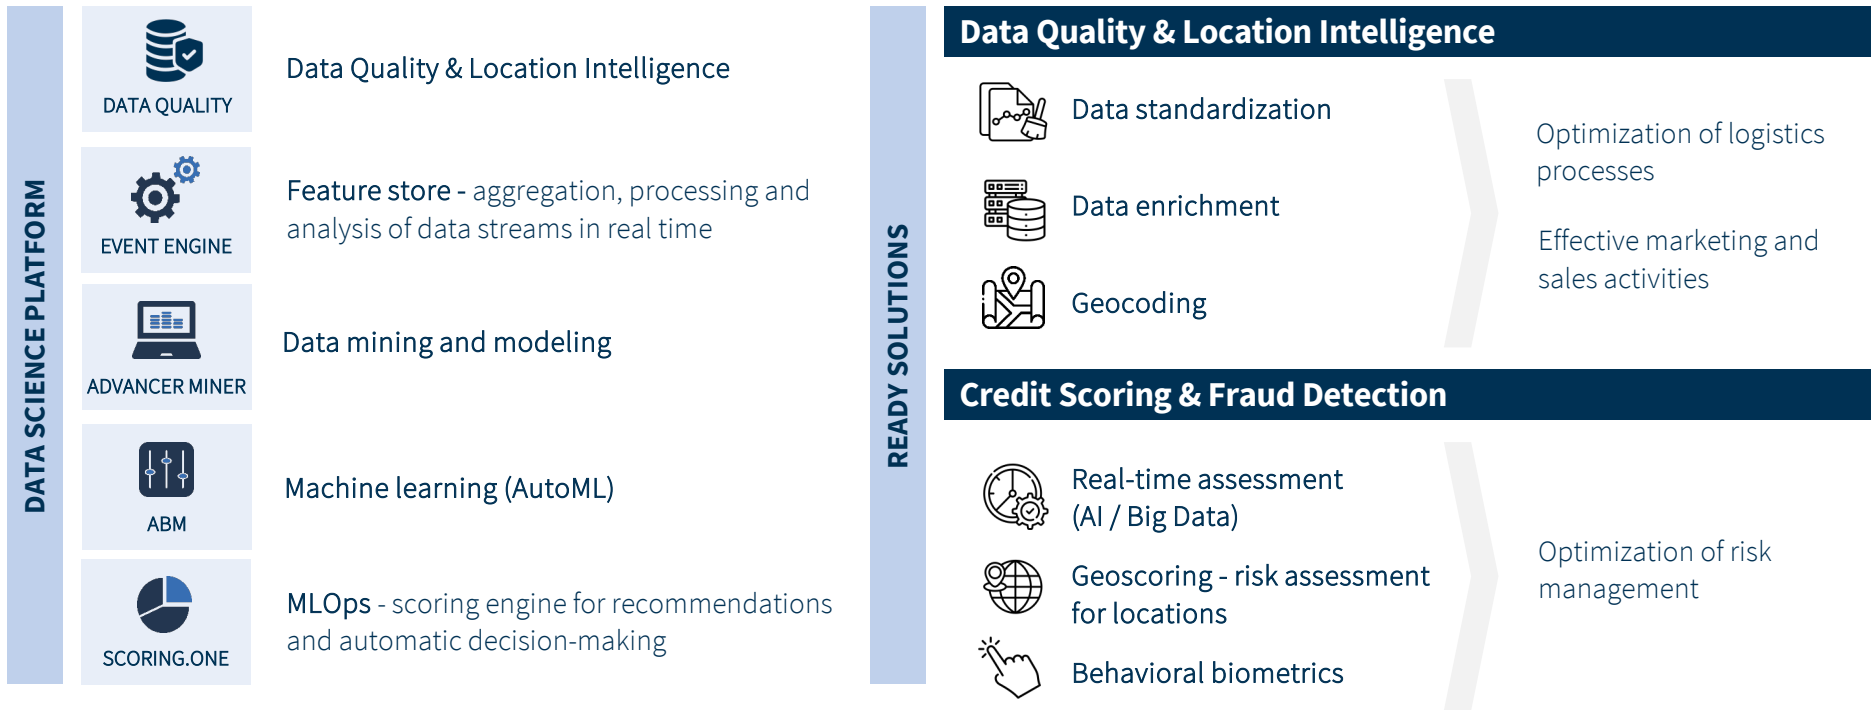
DATA SCIENCE PLATFORM

DATA QUALITY

Data Quality & Location Intelligence

EVENT ENGINE

Feature store - aggregation, processing and analysis of data streams in real time

ADVANCER MINER

Data mining and modeling

ABM

Machine learning (AutoML)

SCORING.ONE

MLOps - scoring engine for recommendations and automatic decision-making

READY SOLUTIONS

Data Quality & Location Intelligence

Data standardization

Data enrichment

Geocoding

Optimization of logistics processes

Effective marketing and sales activities

Credit Scoring & Fraud Detection

Real-time assessment (AI / Big Data)

Geoscoring - risk assessment for locations

Behavioral biometrics

Optimization of risk management